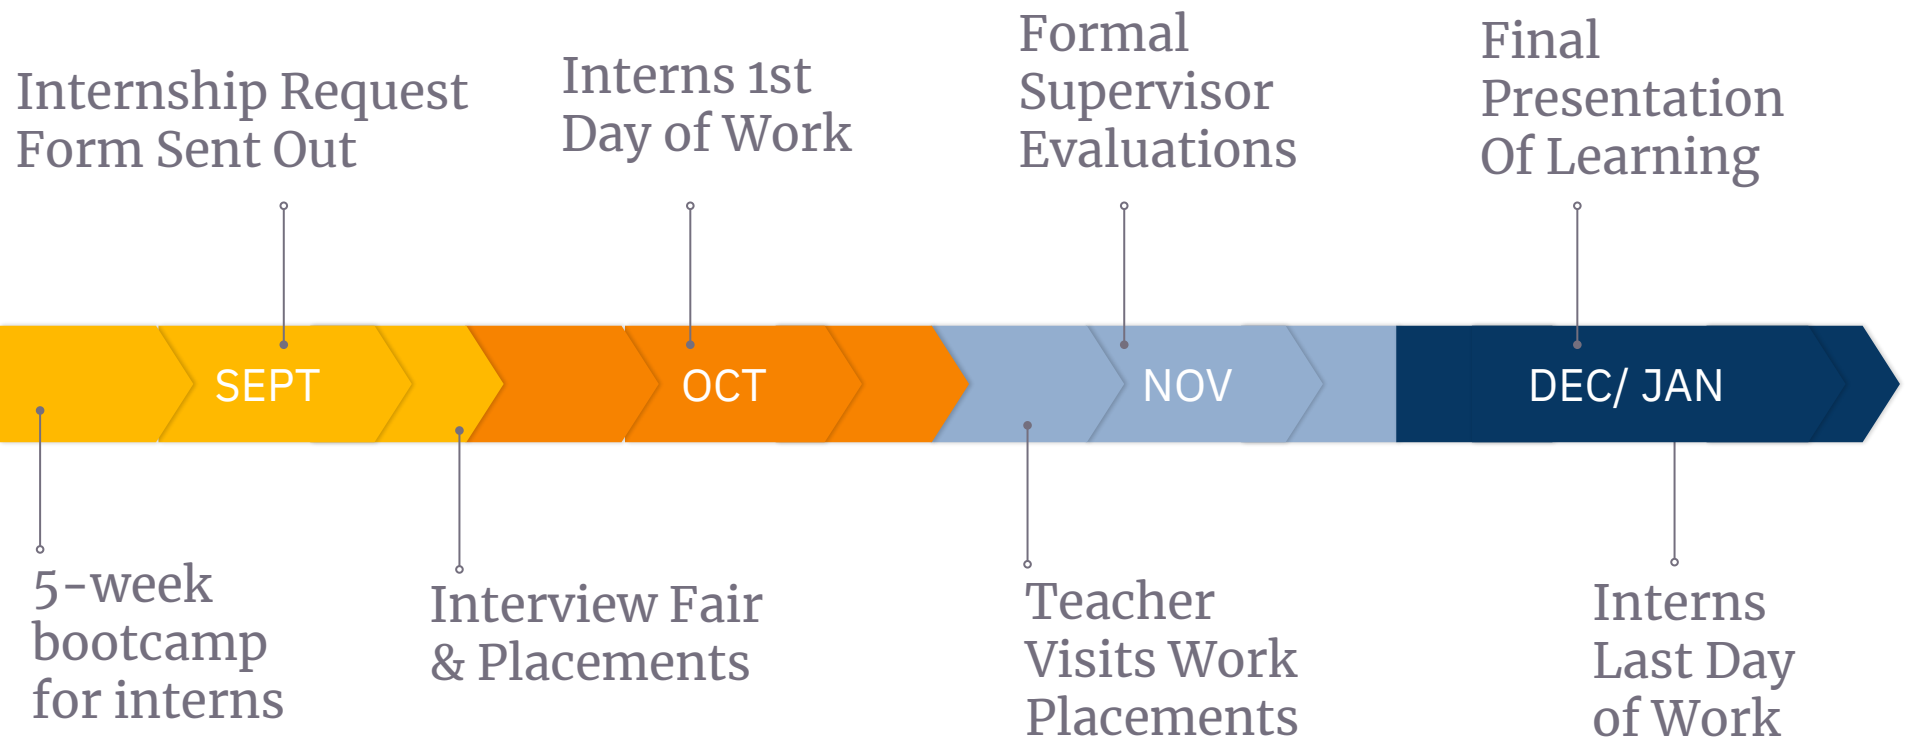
Internship Request Form Sent Out

Interns 1st Day of Work

Formal Supervisor Evaluations

Final Presentation Of Learning

SEPT

OCT

NOV

DEC/ JAN

5-week bootcamp for interns

Interview Fair & Placements

Teacher Visits Work Placements

Interns Last Day of Work